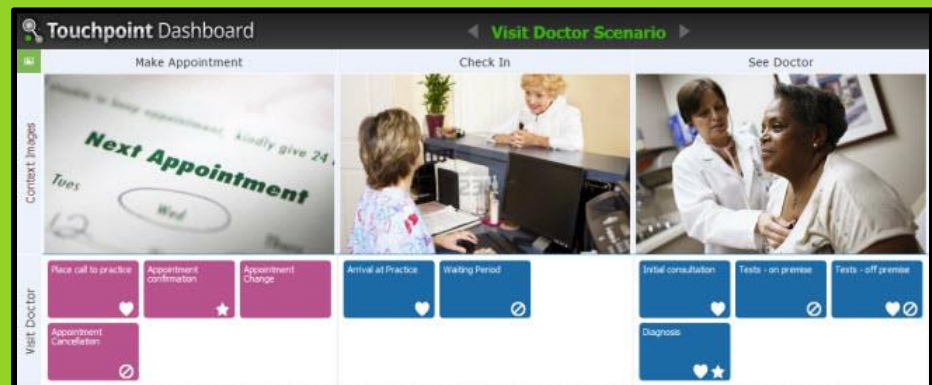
Touchpoint Dashboard

Visit Doctor Scenario

Make Appointment

Check In

See Doctor

Context Images

Next Appointment

kindly give 24

Tues

Wed

Visit Doctor

Place call to practice

Appointment confirmation

Appointment Change

Appointment Cancellation

Arrival at Practice

Waiting Period

Initial consultation

Tests - on premise

Tests - off premise

Diagnosis